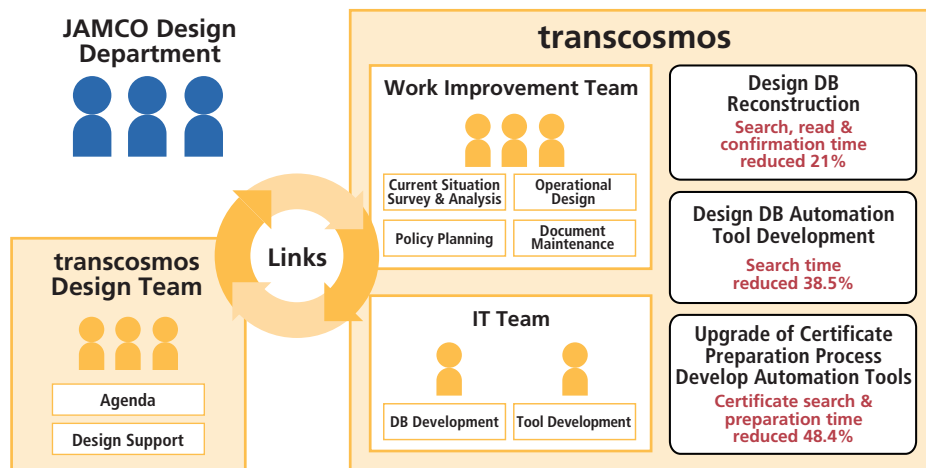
JAMCO Design Department

transcosmos Design Team

Agenda

Design Support

Links

transcosmos

Work Improvement Team

Current Situation Survey & Analysis

Operational Design

Policy Planning

Document Maintenance

IT Team

DB Development

Tool Development

Design DB Reconstruction
Search, read & confirmation time reduced 21%

Design DB Automation Tool Development
Search time reduced 38.5%

Upgrade of Certificate Preparation Process Develop Automation Tools
Certificate search & preparation time reduced 48.4%